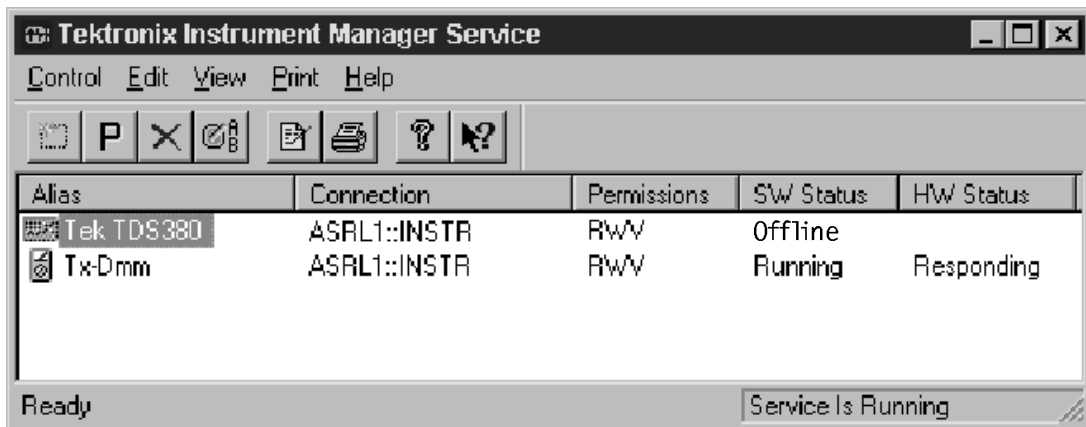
Tektronix Instrument Manager Service

Control Edit View Print Help

P

| Alias | Connection | Permissions | SW Status | HW Status |
|---|---|---|---|---|
| Tek TDS380 | ASRL1::INSTR | RWV | Offline | |
| Tx-Dmm | ASRL1::INSTR | RWV | Running | Responding |

Ready

Service Is Running